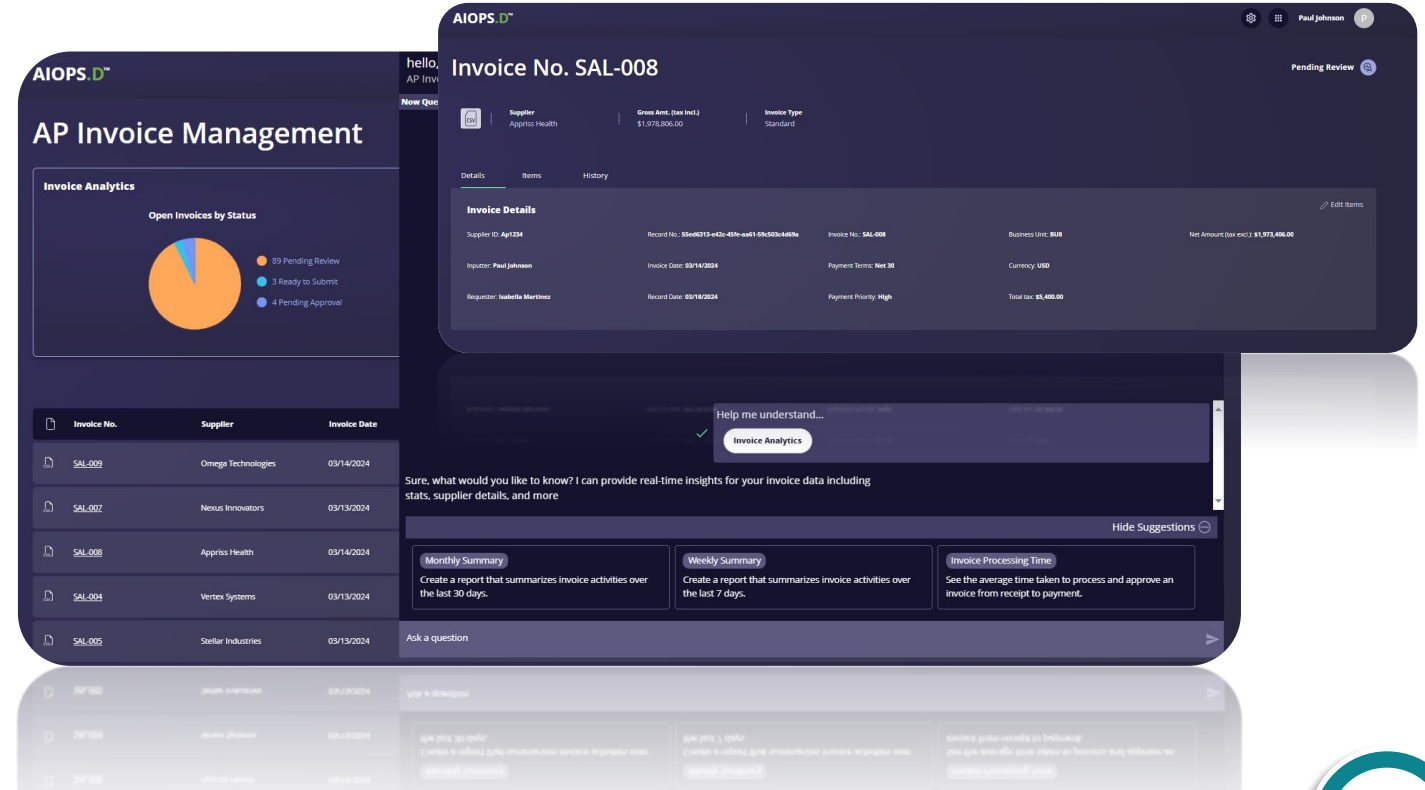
AIOPS.D™

AP Invoice Management

Invoice Analytics

Open Invoices by Status

89 Pending Review
3 Ready to Submit
4 Pending Approval

| Invoice No. | Supplier | Invoice Date |
|---|---|---|
| SAL-009 | Omega Technologies | 03/14/2024 |
| SAL-007 | Nexus Innovators | 03/13/2024 |
| SAL-008 | Appriss Health | 03/14/2024 |
| SAL-004 | Vertex Systems | 03/13/2024 |
| SAL-005 | Stellar Industries | 03/13/2024 |

hello,
AP Inv
Now Que

AIOPS.D™

Paul Johnson P

Invoice No. SAL-008

Pending Review

Supplier
Appriss Health

Gross Amt. (tax incl.)
$1,978,806.00

Invoice Type
Standard

Details Items History

Invoice Details

Edit Items

Supplier ID: Ap1234
Record No.: 55ed6313-e42c-45fe-aa61-59c503c4d69a
Invoice No.: SAL-008
Business Unit: BU8
Net Amount (tax excl.): $1,973,406.00
Inputter: Paul Johnson
Invoice Date: 03/14/2024
Payment Terms: Net 30
Currency: USD
Requester: Isabella Martinez
Record Date: 03/18/2024
Payment Priority: High
Total tax: $5,400.00

Help me understand...

Invoice Analytics

Sure, what would you like to know? I can provide real-time insights for your invoice data including stats, supplier details, and more

Hide Suggestions

Monthly Summary
Create a report that summarizes invoice activities over the last 30 days.

Weekly Summary
Create a report that summarizes invoice activities over the last 7 days.

Invoice Processing Time
See the average time taken to process and approve an invoice from receipt to payment.

Ask a question